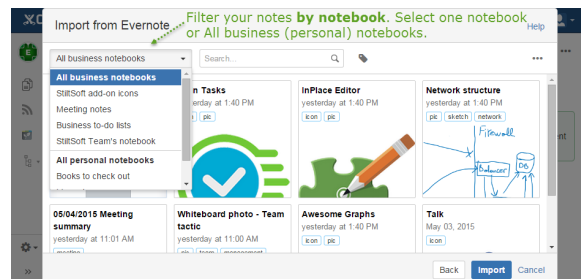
Import from Evernote

Filter your notes **by notebook**. Select one notebook or All business (personal) notebooks.

Help

All business notebooks

Search...

All business notebooks
StiltSoft add-on icons
Meeting notes
Business to-do lists
StiltSoft Team's notebook
All personal notebooks
Books to check out

n Tasks
yesterday at 1:40 PM
pic

InPlace Editor
yesterday at 1:40 PM
icon pic

Network structure
yesterday at 1:40 PM
pic sketch network

Firewall
DB
Balancer

05/04/2015 Meeting summary
yesterday at 11:01 AM

Whiteboard photo - Team tactic
yesterday at 11:00 AM

Awesome Graphs
yesterday at 1:40 PM
icon

Talk
May 03, 2015
icon

Back
Import
Cancel